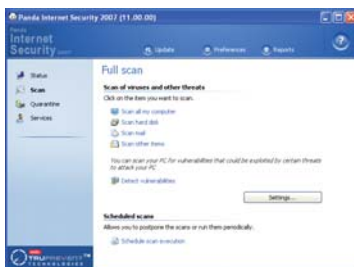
Panda Internet Security 2007 (11.00.00)

Panda Internet Security 2007

Update
Preferences
Reports

Status
Scan
Quarantine
Services

Full scan

Scan of viruses and other threats
Click on the item you want to scan.

Scan all my computer
Scan hard disk
Scan mail
Scan other items

You can scan your PC for vulnerabilities that could be exploited by certain threats to attack your PC.

Detect vulnerabilities

Settings...

Scheduled scans
Allows you to postpone the scans or run them periodically.

Schedule scan execution

TRUPREVENT TECHNOLOGIES